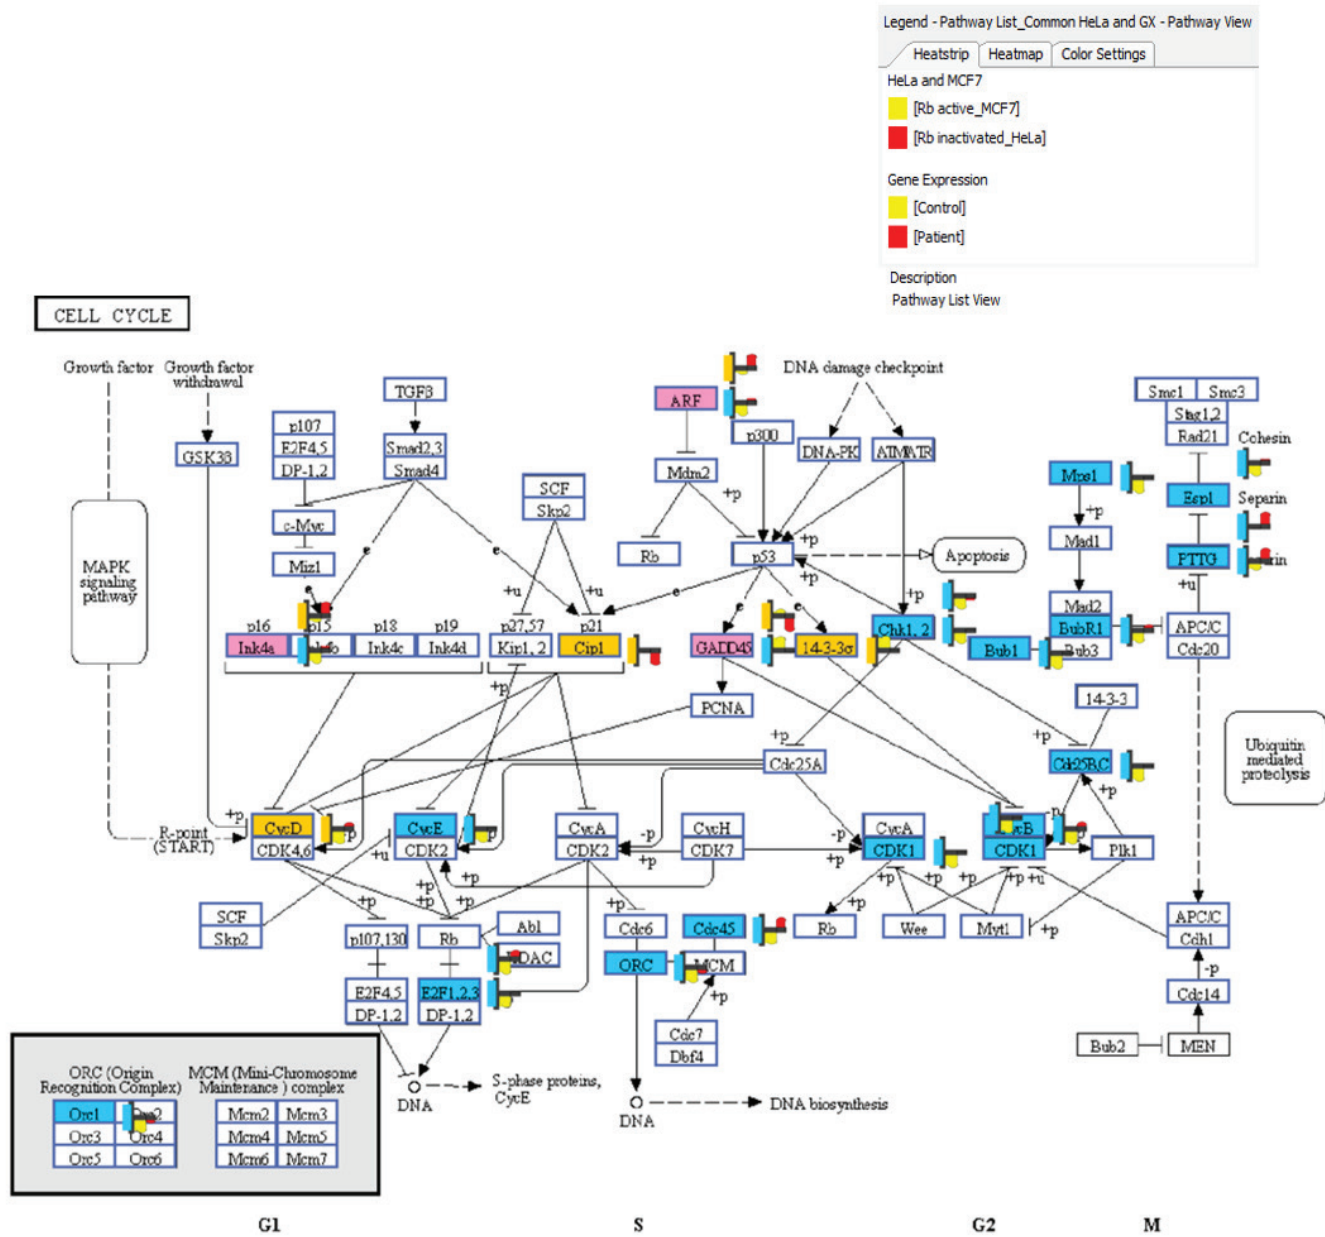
Legend - Pathway List_Common HeLa and GX - Pathway View

Heatstrip | Heatmap | Color Settings

HeLa and MCF7

[Rb active_MCF7]

[Rb inactivated_HeLa]

Gene Expression

[Control]

[Patient]

Description

Pathway List View

CELL CYCLE

Growth factor

Growth factor withdrawal

GSK3B

MAPK signaling pathway

p107 E2F4,5 DP-1,2

TGFB

Smad2,3 Smad4

c-Myc

Miz1

p16 Ink4a

p15 Ink4b

p18 Ink4c

p19 Ink4d

SCF Skp2

p27,57 Kip1, 2

p21 Cip1

ARF

Mdm2

Rb

DNA damage checkpoint

p300

DNA-PK

ATM/ATR

p53

Apoptosis

GADD45

14-3-3σ

Chk1, 2

PCNA

Cdc25A

Smc1 Smc3

Stag1,2

Rad21

Cohesin

Espl

Separin

PTTG

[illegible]rin

Mps1

Mad1

Mad2

BubR1

Bub3

Bub1

APC/C Cdc20

14-3-3

Cdc25B,C

Ubiquitin mediated proteolysis

R-point (START)

CycD CDK4,6

CycE CDK2

CycA CDK2

CycH CDK7

CycA CDK1

CycB CDK1

Plk1

SCF Skp2

p107,130 E2F4,5 DP-1,2

Rb

Abl

HDAC

E2F1,2,3 DP-1,2

Cdc6

ORC

Cdc45

MCM

Cdc7 Dbf4

Rb

Wee

Myt1

APC/C Cdh1

Cdc14

Bub2

MEN

DNA

S-phase proteins, CycE

DNA

DNA biosynthesis

ORC (Origin Recognition Complex)

Orc1 Orc2

Orc3 Orc4

Orc5 Orc6

MCM (Mini-Chromosome Maintenance ) complex

Mcm2 Mcm3

Mcm4 Mcm5

Mcm6 Mcm7

G1 S G2 M